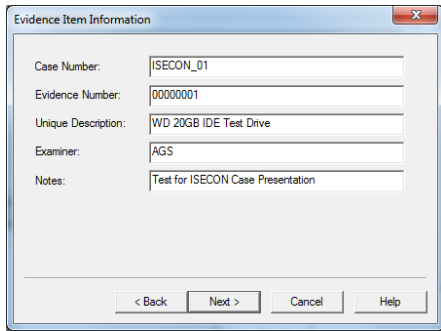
Evidence Item Information

Case Number: ISECON_01

Evidence Number: 00000001

Unique Description: WD 20GB IDE Test Drive

Examiner: AGS

Notes: Test for ISECON Case Presentation

< Back
Next >
Cancel
Help